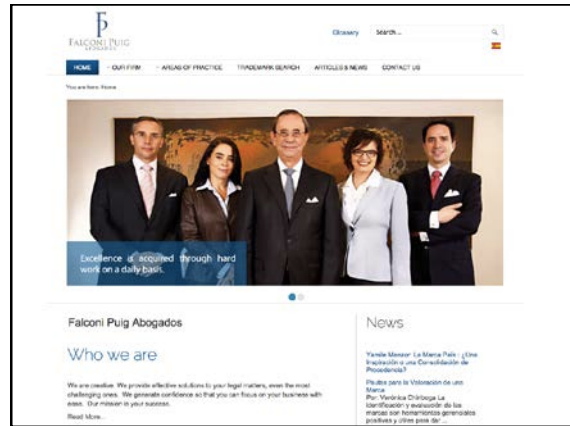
FP
FALCONI PUIG
ABOGADOS

Glossary
Search...

HOME
OUR FIRM
AREAS OF PRACTICE
TRADEMARK SEARCH
ARTICLES & NEWS
CONTACT US

You are here: Home

Excellence is acquired through hard work on a daily basis.

Falconi Puig Abogados

Who we are

We are creative. We provide effective solutions to your legal matters, even the most challenging ones. We generate confidence so that you can focus on your business with ease. Our mission is your success.

Read More...

News

Yanda Menzer: La Marca País: ¿Una Inspiración o una Consolidación de Procedencia?

Pautas para la Valoración de una Marca
Por: Verónica Chiriboga La identificación y evaluación de las marcas son fenómenos generados positivos y cifres para dar ...